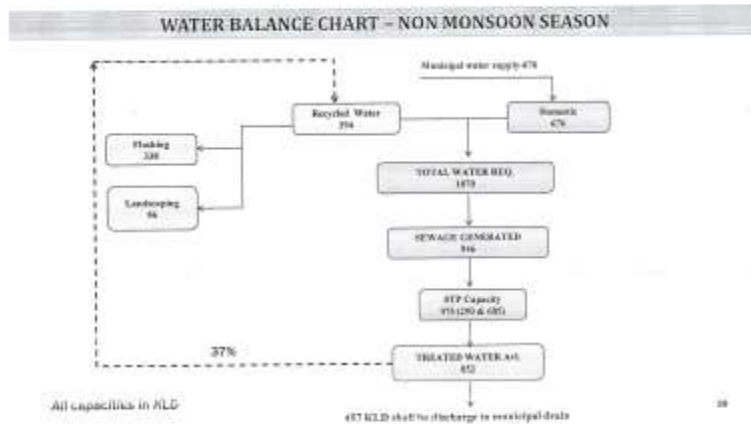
WATER BALANCE CHART – NON MONSOON SEASON

Municipal water supply-678

Recycled Water
394

Domestic
678

Flushing
330

Landscaping
66

TOTAL WATER REQ.
1072

SEWAGE GENERATED
946

STP Capacity
975 (290 & 685)

37%

TREATED WATER Avl.
852

All capacities in KLD

457 KLD shall be discharge to municipal drain

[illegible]